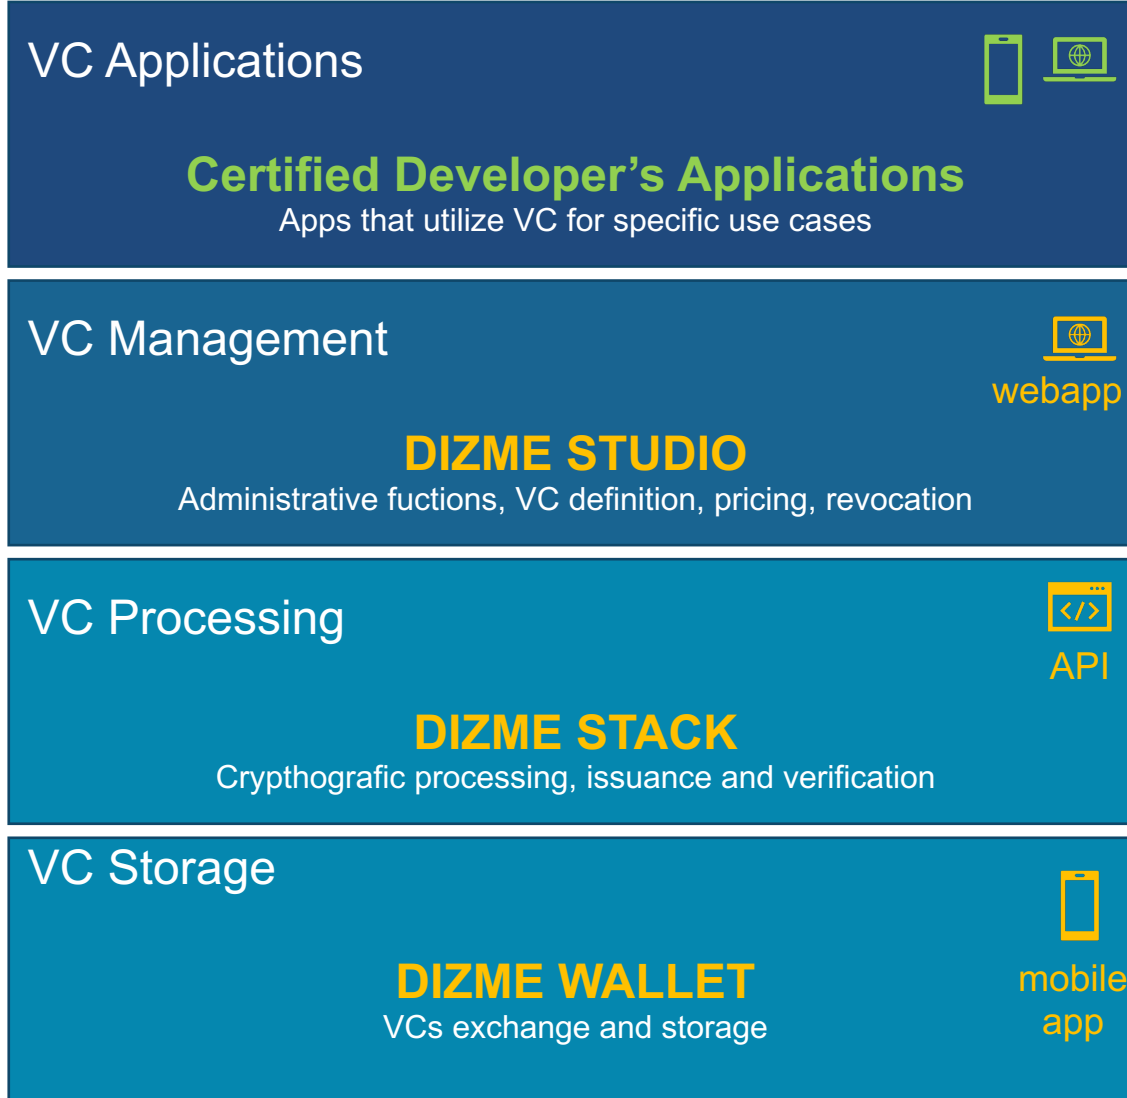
VC Applications

Certified Developer's Applications
Apps that utilize VC for specific use cases

VC Management

webapp

DIZME STUDIO
Administrative fuctions, VC definition, pricing, revocation

VC Processing

</>

API

DIZME STACK
Crypthografic processing, issuance and verification

VC Storage

DIZME WALLET
VCs exchange and storage

mobile app